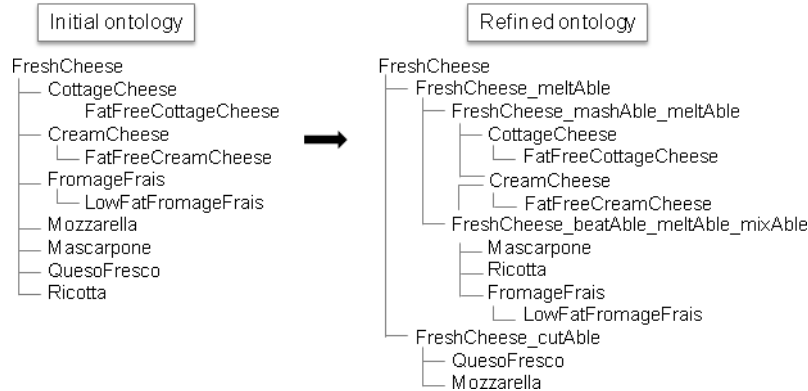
Initial ontology

FreshCheese
CottageCheese
FatFreeCottageCheese
CreamCheese
FatFreeCreamCheese
FromageFrais
LowFatFromageFrais
Mozzarella
Mascarpone
QuesoFresco
Ricotta

Refined ontology

FreshCheese
FreshCheese_meltAble
FreshCheese_mashAble_meltAble
CottageCheese
FatFreeCottageCheese
CreamCheese
FatFreeCreamCheese
FreshCheese_beatAble_meltAble_mixAble
Mascarpone
Ricotta
FromageFrais
LowFatFromageFrais
FreshCheese_cutAble
QuesoFresco
Mozzarella